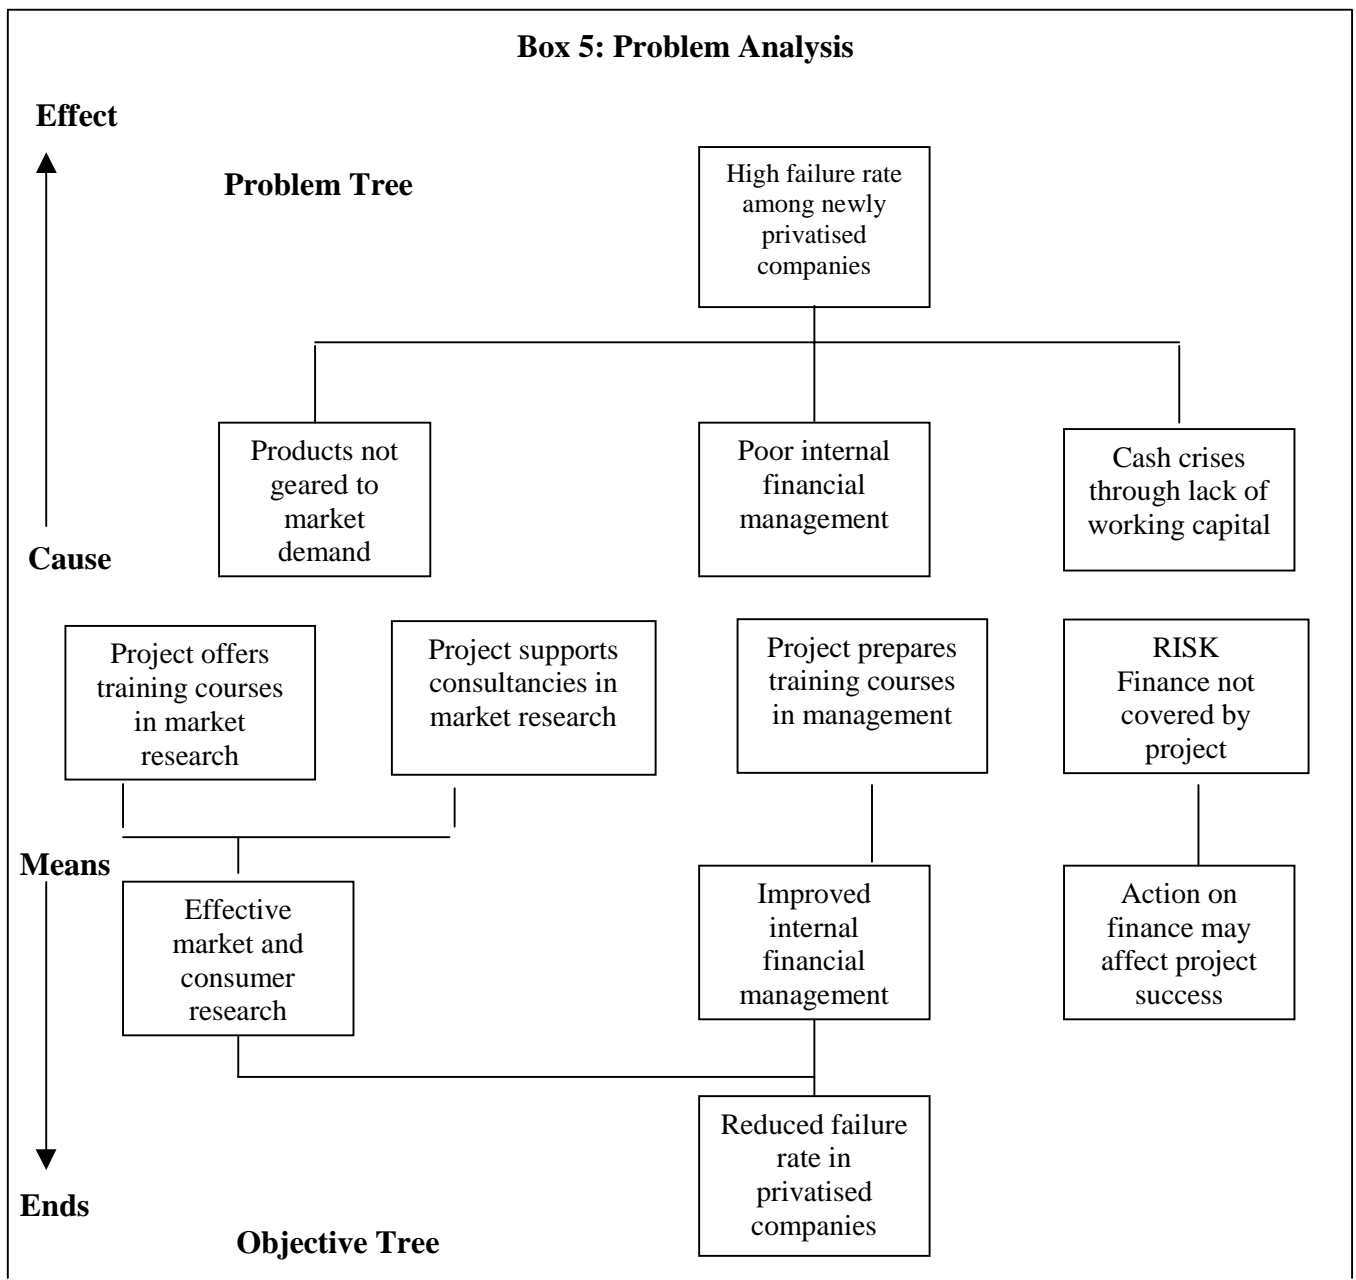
**Box 5: Problem Analysis**

Effect

Problem Tree

High failure rate among newly privatised companies

Products not geared to market demand

Poor internal financial management

Cash crises through lack of working capital

Cause

Project offers training courses in market research

Project supports consultancies in market research

Project prepares training courses in management

RISK Finance not covered by project

Means

Effective market and consumer research

Improved internal financial management

Action on finance may affect project success

Reduced failure rate in privatised companies

Ends

Objective Tree